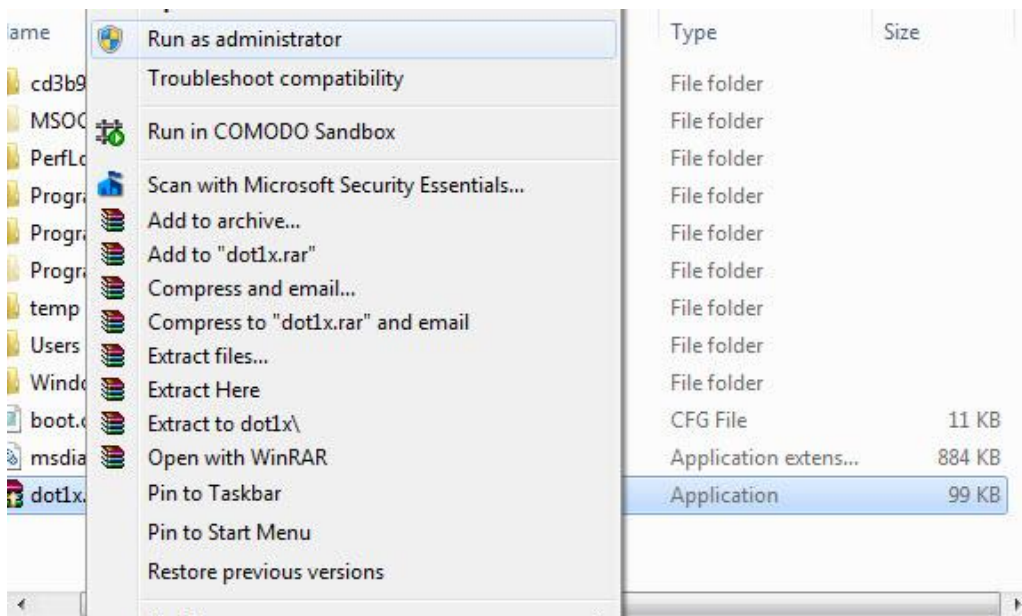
ame
cd3b9
MSOC
PerfLc
Progr
Progr
Progr
temp
Users
Windc
boot.c
msdia
dot1x.

Run as administrator
Troubleshoot compatibility
Run in COMODO Sandbox
Scan with Microsoft Security Essentials...
Add to archive...
Add to "dot1x.rar"
Compress and email...
Compress to "dot1x.rar" and email
Extract files...
Extract Here
Extract to dot1x\
Open with WinRAR
Pin to Taskbar
Pin to Start Menu
Restore previous versions

| Type | Size |
|---|---|
| File folder | |
| File folder | |
| File folder | |
| File folder | |
| File folder | |
| File folder | |
| File folder | |
| File folder | |
| File folder | |
| CFG File | 11 KB |
| Application extens... | 884 KB |
| Application | 99 KB |